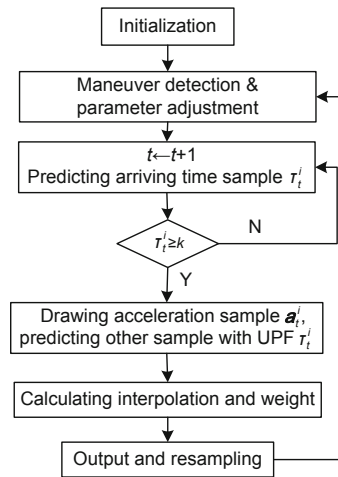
Initialization

Maneuver detection & parameter adjustment

$t \leftarrow t+1$
Predicting arriving time sample $\tau_t^i$

$\tau_t^i \geq k$

N

Y

Drawing acceleration sample $\boldsymbol{a}_t^i$, predicting other sample with UPF $\tau_t^i$

Calculating interpolation and weight

Output and resampling